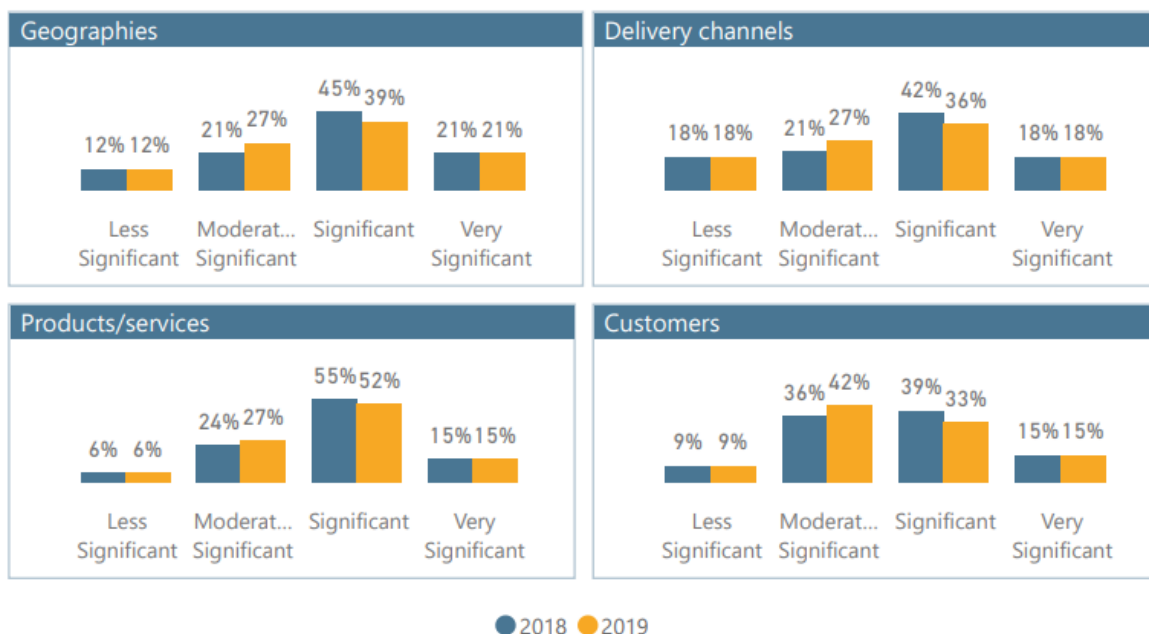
Geographies

12% 12%
21% 27%
45% 39%
21% 21%

Less Significant
Moderat... Significant
Significant
Very Significant

Delivery channels

18% 18%
21% 27%
42% 36%
18% 18%

Less Significant
Moderat... Significant
Significant
Very Significant

Products/services

6% 6%
24% 27%
55% 52%
15% 15%

Less Significant
Moderat... Significant
Significant
Very Significant

Customers

9% 9%
36% 42%
39% 33%
15% 15%

Less Significant
Moderat... Significant
Significant
Very Significant

2018 2019